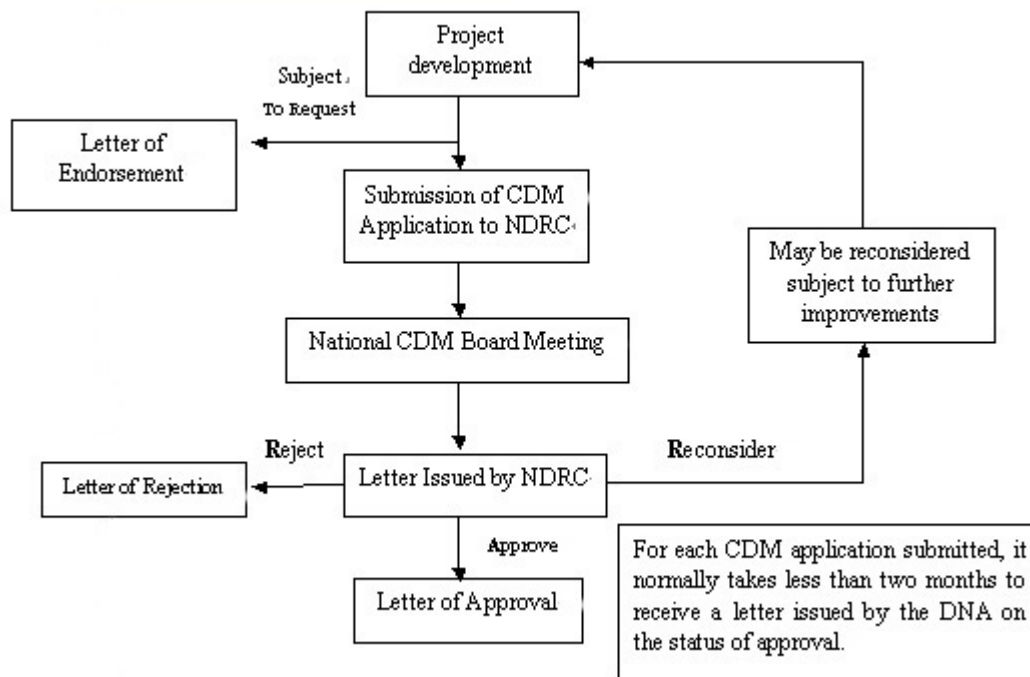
Project development

Subject To Request

Letter of Endorsement

Submission of CDM Application to NDRC

May be reconsidered subject to further improvements

National CDM Board Meeting

Reject

Reconsider

Letter of Rejection

Letter Issued by NDRC

Approve

Letter of Approval

For each CDM application submitted, it normally takes less than two months to receive a letter issued by the DNA on the status of approval.